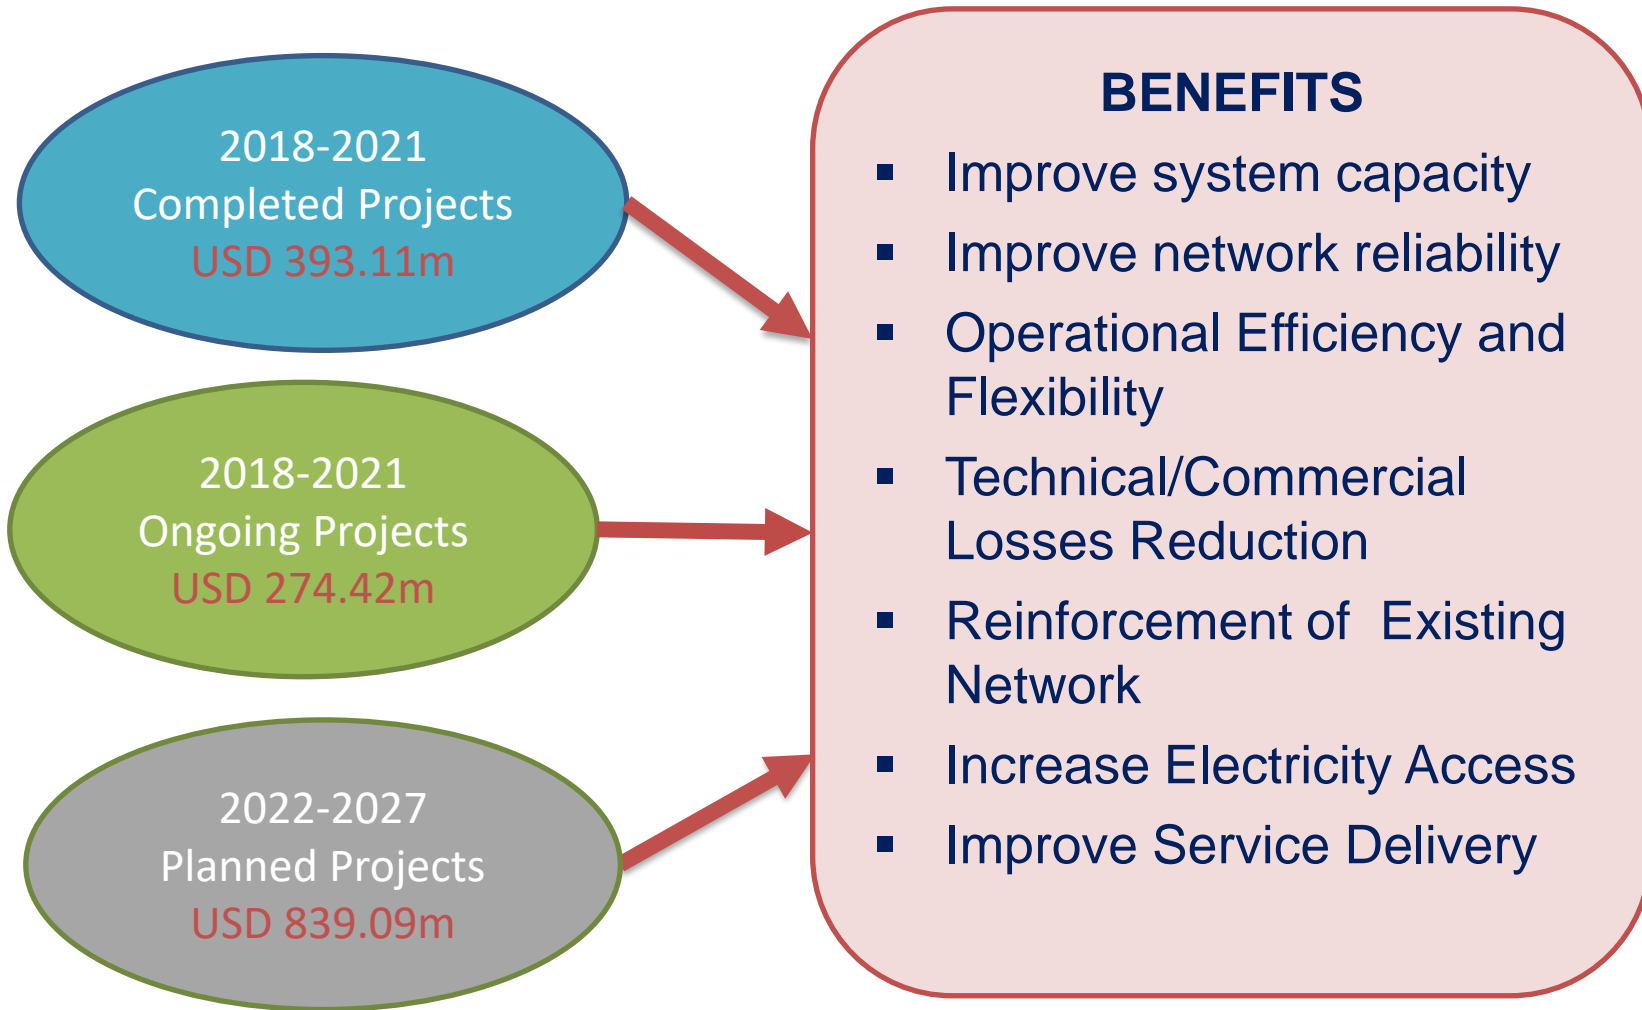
2018-2021
Completed Projects
USD 393.11m

2018-2021
Ongoing Projects
USD 274.42m

2022-2027
Planned Projects
USD 839.09m

BENEFITS

- Improve system capacity
- Improve network reliability
- Operational Efficiency and Flexibility
- Technical/Commercial Losses Reduction
- Reinforcement of Existing Network
- Increase Electricity Access
- Improve Service Delivery